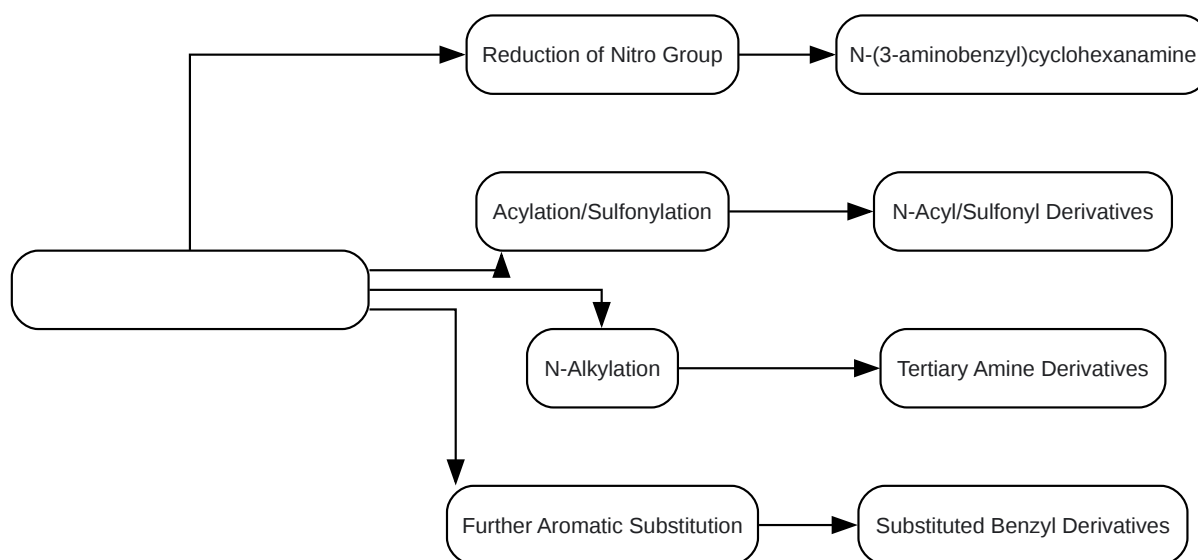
Reduction of Nitro Group

N-(3-aminobenzyl)cyclohexanamine

Acylation/Sulfonylation

N-Acyl/Sulfonyl Derivatives

N-Alkylation

Tertiary Amine Derivatives

Further Aromatic Substitution

Substituted Benzyl Derivatives